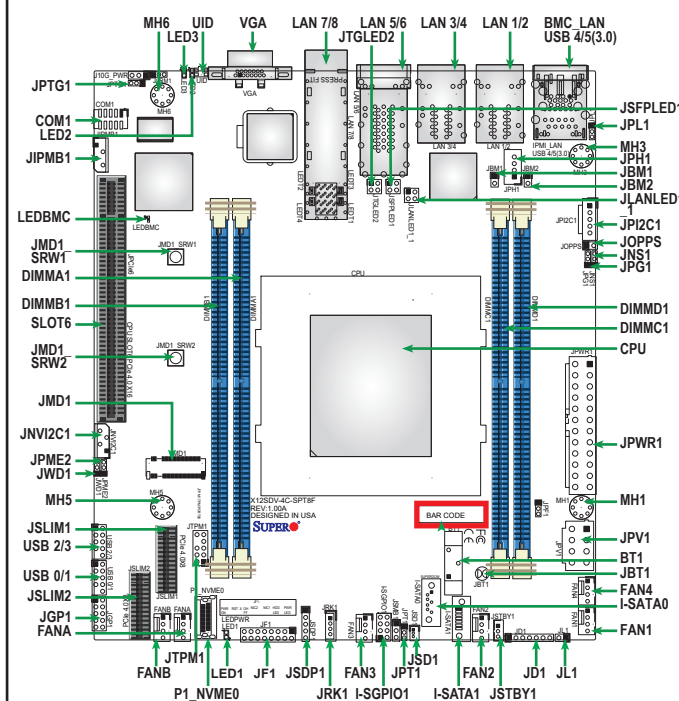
MH6 UID VGA LAN 7/8 LAN 5/6 LAN 3/4 LAN 1/2 BMC_LAN USB 4/5(3.0)

LED3 JTGLED2

JPTG1
COM1
LED2
JIPMB1
LEDBMC
JMD1 SRW1
DIMMA1
DIMMB1
SLOT6
JMD1 SRW2
JMD1
JNVI2C1
JPME2
JWD1
MH5
JSLIM1
USB 2/3
USB 0/1
JSLIM2
JGP1
FANA
FANB
JTPM1
LED1
JF1
JSDP1
FAN3
JPT1
JSD1
FAN2
JD1
JL1
P1_NVME0
JRK1
I-SGPIO1
I-SATA1
JSTBY1

JSFPLED1
JPL1
MH3
JPH1
JBM1
JBM2
JLANLED1_1
JPI2C1
JOPPS
JNS1
JPG1
DIMMD1
DIMMC1
CPU
JPWR1
MH1
JPV1
BT1
JBT1
FAN4
I-SATA0
FAN1

JP10G_PWR JPTG1 MH6 LED3 UID VGA COM1 COM1 LAN 7/8 LAN 3/4 LAN 1/2 IPMI_LAN USB 4/5(3.0) MH3 JPL1 JBM1 JBM2 JPH1 JPI2C1 JOPPS JNS1 JPG1 LED2 LED1 LED3 LED4 JTGLED2 JSFPLED1 JLANLED1_1 LEDBMC JMD1_SRW1 JMD1_SRW2 DIMMB1 DIMMA1 DIMMC1 DIMMD1 CPU CPU SLOT6 PCI-E 4.0 X16 JNVI2C1 JMD1 JPME2 JWD1 MH5 JTPM1 JSLIM1 PCIe 4.0 X8 JSLIM2 USB 2/3 USB 0/1 FANB FANA P1_NVME0 LEDPWR LED1 JF1 JSDP1 JRK1 FAN3 I-SGPIO1 JPT1 JSD1 I-SATA1 I-SATA0 FAN2 JSTBY1 JD1 JL1 FAN4 FAN1 JPWR1 MH1 JPV1 JBT1 BT1

X12SDV-4C-SPT8F
REV:1.00A
DESIGNED IN USA
SUPERMICRO

BAR CODE